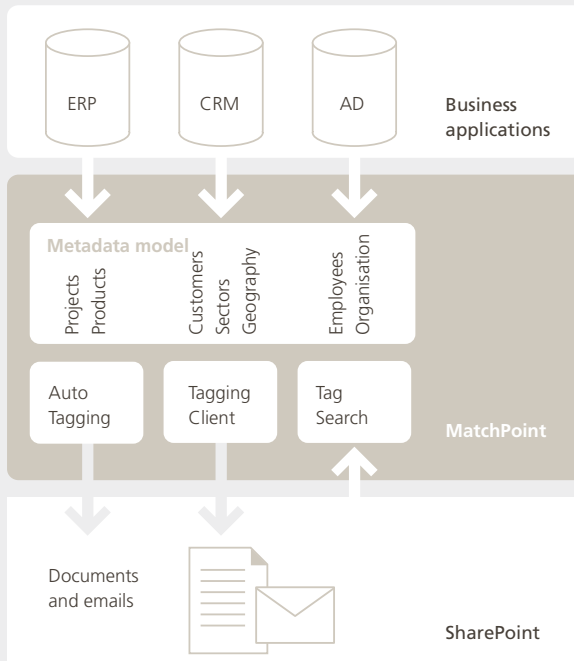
ERP

CRM

AD

Business applications

Metadata model

Projects
Products

Customers
Sectors
Geography

Employees
Organisation

Auto Tagging

Tagging Client

Tag Search

MatchPoint

Documents and emails

SharePoint